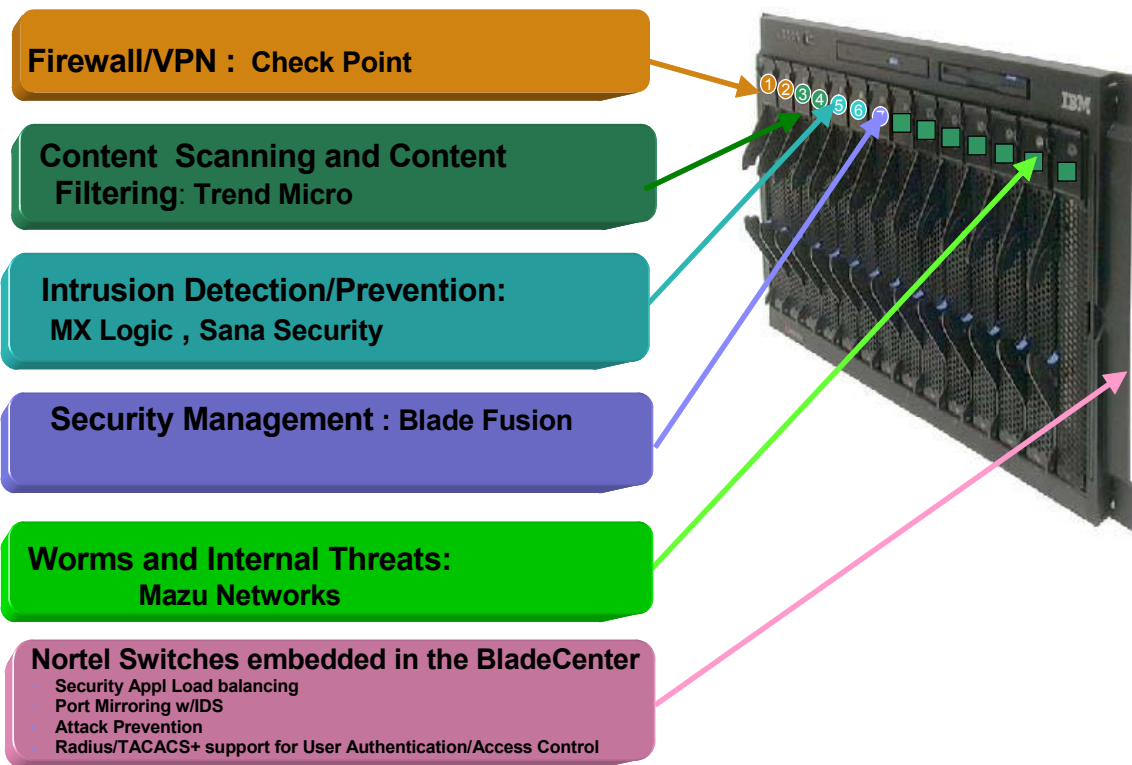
Firewall/VPN : Check Point

Content Scanning and Content Filtering: Trend Micro

Intrusion Detection/Prevention: MX Logic , Sana Security

Security Management : Blade Fusion

Worms and Internal Threats: Mazu Networks

Nortel Switches embedded in the BladeCenter
- Security Appl Load balancing
- Port Mirroring w/IDS
- Attack Prevention
- Radius/TACACS+ support for User Authentication/Access Control

1 2 3 4 5 6

IBM